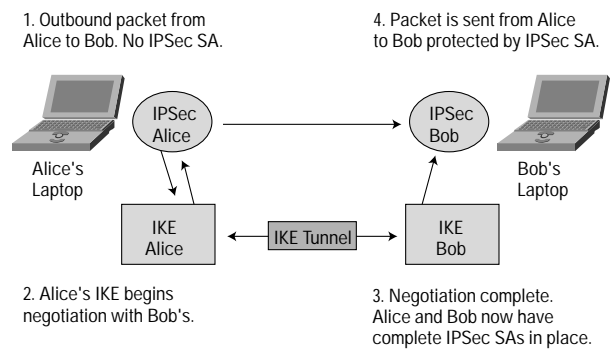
1. Outbound packet from Alice to Bob. No IPSec SA.

4. Packet is sent from Alice to Bob protected by IPSec SA.

IPSec Alice

IPSec Bob

Alice's Laptop

Bob's Laptop

IKE Alice

IKE Tunnel

IKE Bob

2. Alice's IKE begins negotiation with Bob's.

3. Negotiation complete. Alice and Bob now have complete IPSec SAs in place.